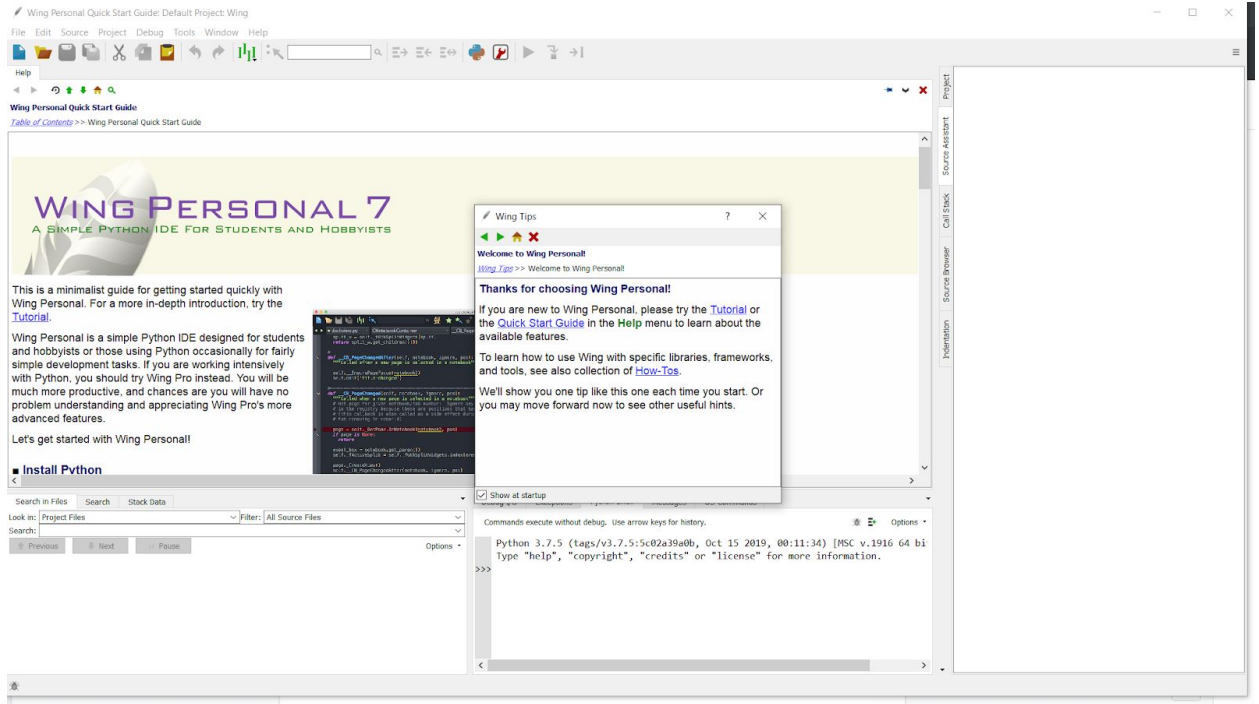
Wing Personal Quick Start Guide: Default Project: Wing

File Edit Source Project Debug Tools Window Help

Help

Wing Personal Quick Start Guide

Table of Contents >> Wing Personal Quick Start Guide

WING PERSONAL 7
A SIMPLE PYTHON IDE FOR STUDENTS AND HOBBYISTS

This is a minimalist guide for getting started quickly with Wing Personal. For a more in-depth introduction, try the Tutorial.

Wing Personal is a simple Python IDE designed for students and hobbyists or those using Python occasionally for fairly simple development tasks. If you are working intensively with Python, you should try Wing Pro instead. You will be much more productive, and chances are you will have no problem understanding and appreciating Wing Pro's more advanced features.

Let's get started with Wing Personal!

Install Python

Wing Tips

Welcome to Wing Personal!

Wing Tips >> Welcome to Wing Personal!

Thanks for choosing Wing Personal!

If you are new to Wing Personal, please try the Tutorial or the Quick Start Guide in the Help menu to learn about the available features.

To learn how to use Wing with specific libraries, frameworks, and tools, see also collection of How-Tos.

We'll show you one tip like this one each time you start. Or you may move forward now to see other useful hints.

Show at startup

Project
Source Assistant
Call Stack
Source Browser
Indentation

Search in Files Search Stack Data

Look in: Project Files Filter: All Source Files
Search:
Previous Next Pause Options

Commands execute without debug. Use arrow keys for history. Options

Python 3.7.5 (tags/v3.7.5:5c02a39a0b, Oct 15 2019, 00:11:34) [MSC v.1916 64 bi
Type "help", "copyright", "credits" or "license" for more information.
>>>